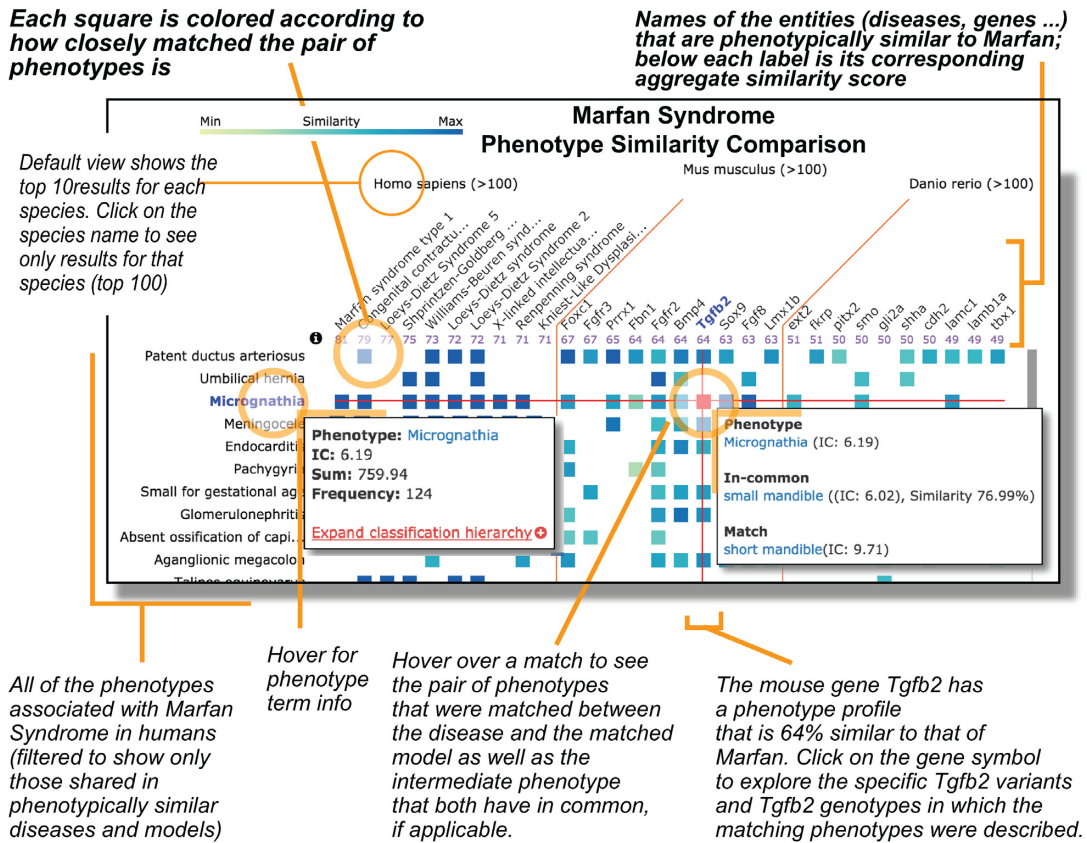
Each square is colored according to how closely matched the pair of phenotypes is

Names of the entities (diseases, genes ...) that are phenotypically similar to Marfan; below each label is its corresponding aggregate similarity score

Min Similarity Max

Marfan Syndrome
Phenotype Similarity Comparison

Default view shows the top 10results for each species. Click on the species name to see only results for that species (top 100)

Homo sapiens (>100)

Mus musculus (>100)

Danio rerio (>100)

Marfan syndrome type 1
Congenital contractu...
Loeys-Dietz Syndrome 5
Shprintzen-Goldberg ...
Williams-Beuren synd...
Loeys-Dietz syndrome
Loeys-Dietz Syndrome 2
X-linked intellectua...
Renpenning syndrome
Kniest-Like Dysplasi...
Foxc1
Fgfr3
Prrx1
Fbn1
Fgfr2
Bmp4
Tgfb2
Sox9
Fgf8
Lmx1b
ext2
fkrp
pitx2
smo
gli2a
shha
cdh2
lamc1
lamb1a
tbx1

81 79 77 75 73 72 72 71 71 71 67 67 65 64 64 64 64 63 63 63 51 51 50 50 50 50 50 49 49 49

Patent ductus arteriosus
Umbilical hernia
Micrognathia
Meningocele
Endocarditi
Pachygyri
Small for gestational ag
Glomerulonephriti
Absent ossification of capi...
Aganglionic megacolon
Talipes equinovarus

Phenotype: Micrognathia
IC: 6.19
Sum: 759.94
Frequency: 124
Expand classification hierarchy

Phenotype
Micrognathia (IC: 6.19)
In-common
small mandible ((IC: 6.02), Similarity 76.99%)
Match
short mandible(IC: 9.71)

All of the phenotypes associated with Marfan Syndrome in humans (filtered to show only those shared in phenotypically similar diseases and models)

Hover for phenotype term info

Hover over a match to see the pair of phenotypes that were matched between the disease and the matched model as well as the intermediate phenotype that both have in common, if applicable.

The mouse gene Tgfb2 has a phenotype profile that is 64% similar to that of Marfan. Click on the gene symbol to explore the specific Tgfb2 variants and Tgfb2 genotypes in which the matching phenotypes were described.